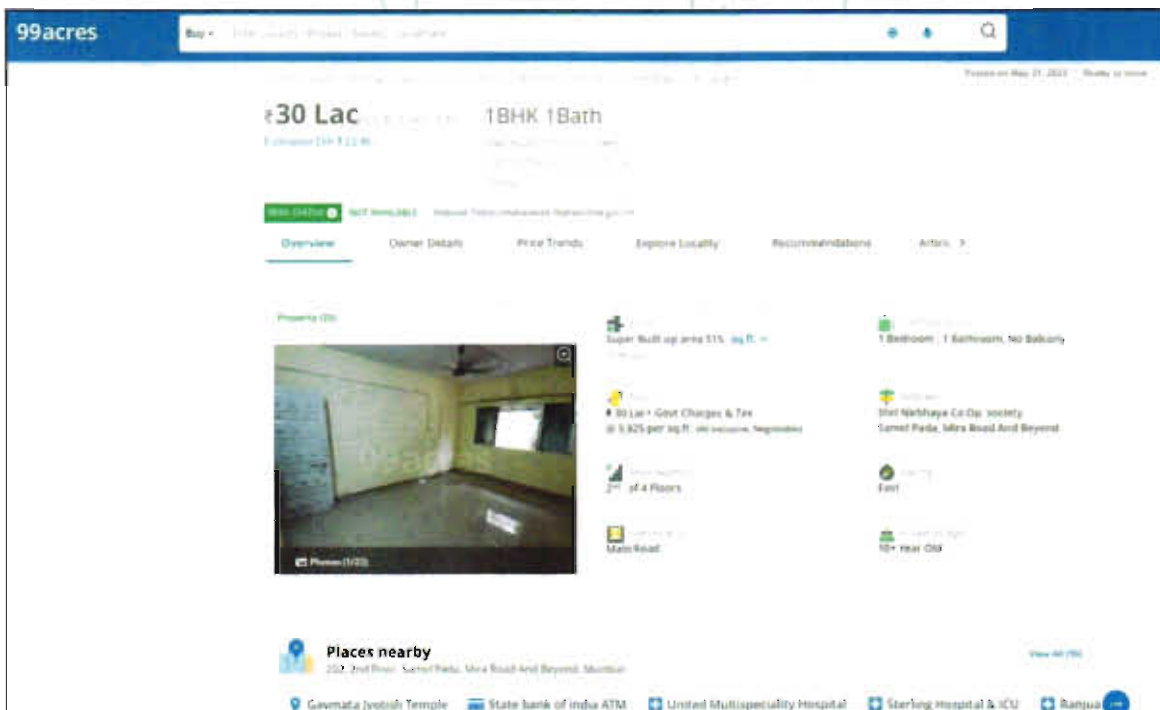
99acres

Buy ▾

Posted on May 21, 2023

₹30 Lac

1BHK 1Bath

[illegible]

NOT AVAILABLE

Overview

Owner Details

Price Trends

Explore Locality

Recommendations

Articles >

Property (23)

Super Built up area 515 sq.ft.

1 Bedroom, 1 Bathroom, No Balcony

₹ 30 Lac + Govt Charges & Tax
@ 5,825 per sq.ft. (All inclusive, Negotiable)

Shri Nirbhaya Co.Op. society
Sarvet Pada, Mira Road And Beyond

2nd of 4 Floors

East

Main Road

10+ Year Old

Photos (1/23)

Places nearby
202, 2nd Floor, Sarvet Pada, Mira Road And Beyond, Mumbai

View All (15)

Gavmata Jyotish Temple

State bank of india ATM

United Multispeciality Hospital

Sterling Hospital & ICU

Ranjua